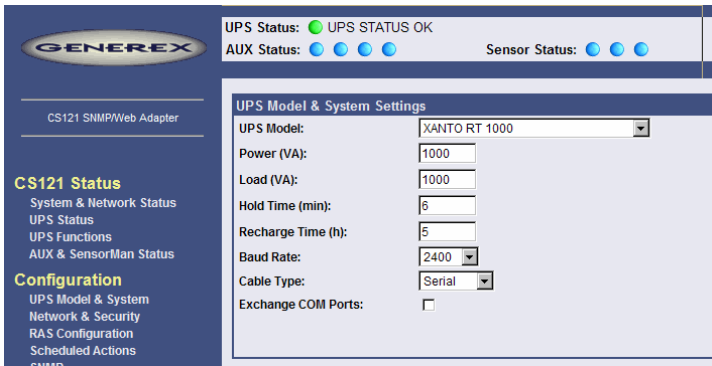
GENEREX

CS121 SNMP/Web Adapter

CS121 Status
System & Network Status
UPS Status
UPS Functions
AUX & SensorMan Status

Configuration
UPS Model & System
Network & Security
RAS Configuration
Scheduled Actions
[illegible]

UPS Status: UPS STATUS OK
AUX Status:
Sensor Status:

UPS Model & System Settings

| | |
|---|---|
| UPS Model: | XANTO RT 1000 |
| Power (VA): | 1000 |
| Load (VA): | 1000 |
| Hold Time (min): | 6 |
| Recharge Time (h): | 5 |
| Baud Rate: | 2400 |
| Cable Type: | Serial |
| Exchange COM Ports: | |